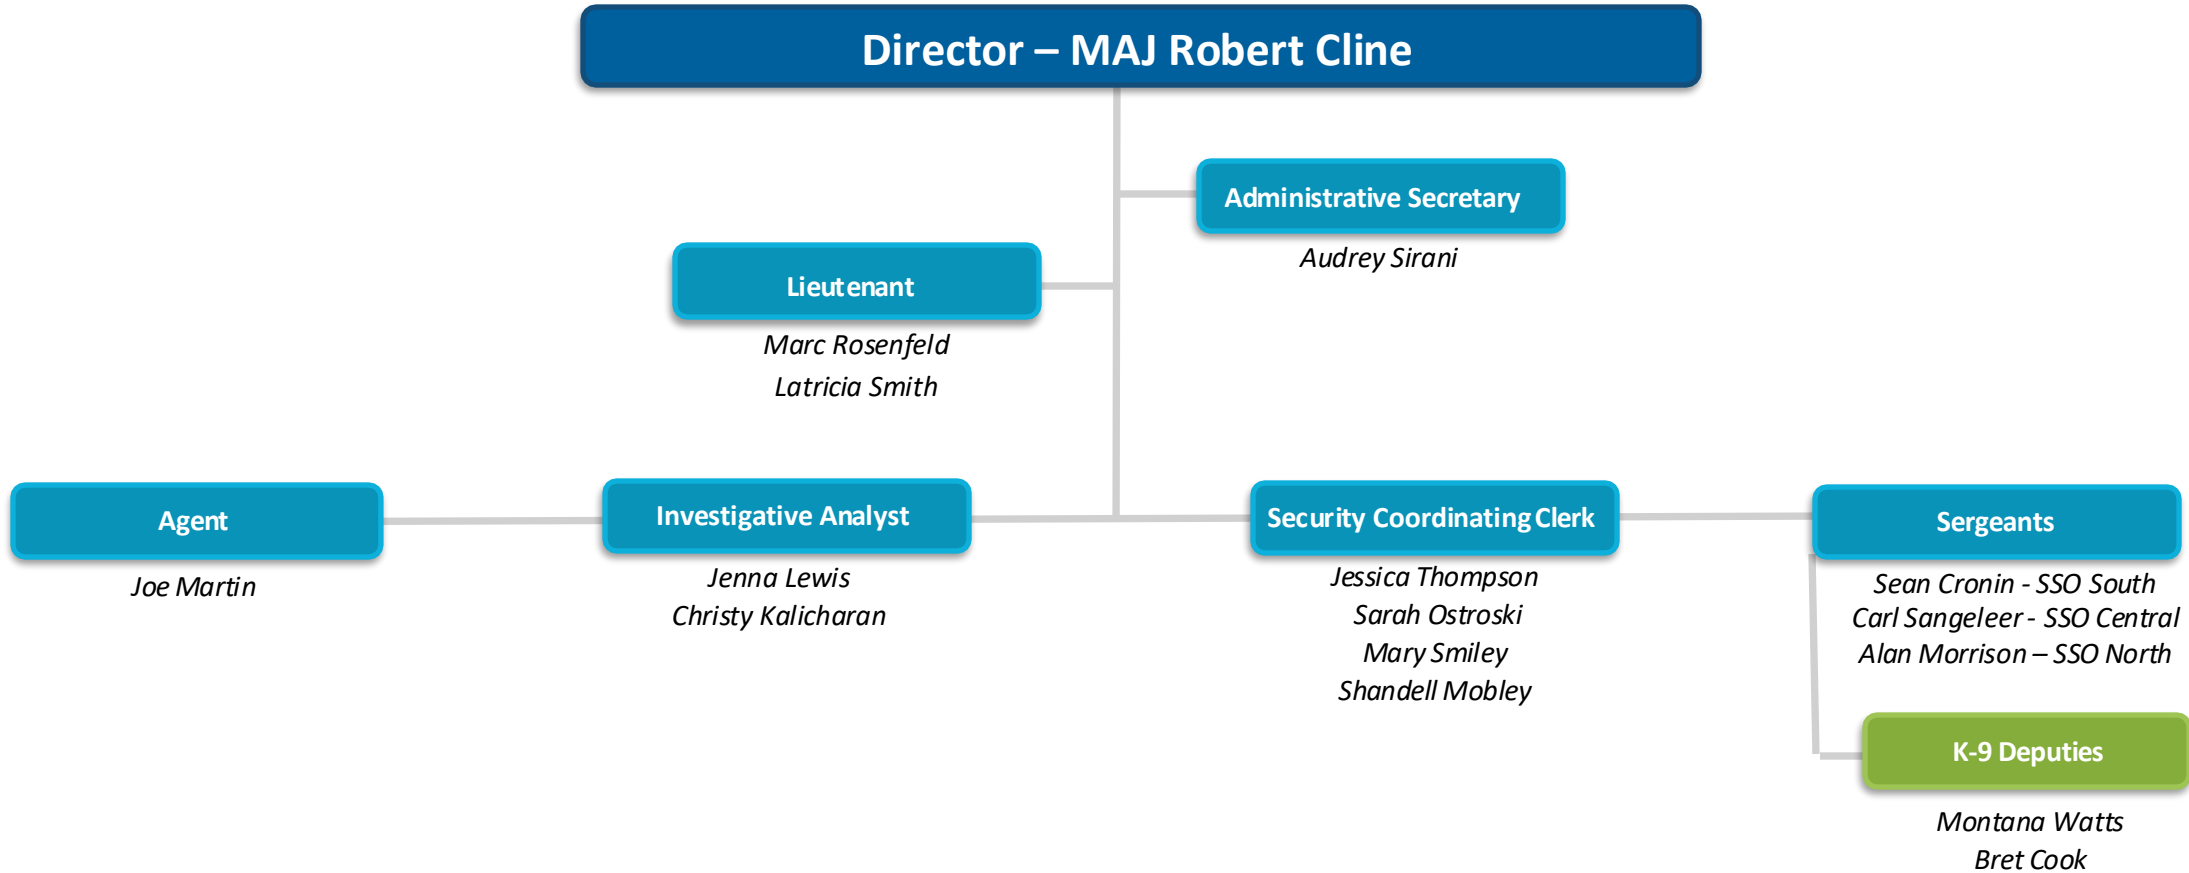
Director – MAJ Robert Cline

Administrative Secretary

Audrey Sirani

Lieutenant

Marc Rosenfeld
Latricia Smith

Agent

Joe Martin

Investigative Analyst

Jenna Lewis
Christy Kalicharan

Security Coordinating Clerk

Jessica Thompson
Sarah Ostroski
Mary Smiley
Shandell Mobley

Sergeants

Sean Cronin - SSO South
Carl Sangeleer - SSO Central
Alan Morrison – SSO North

K-9 Deputies

Montana Watts
Bret Cook